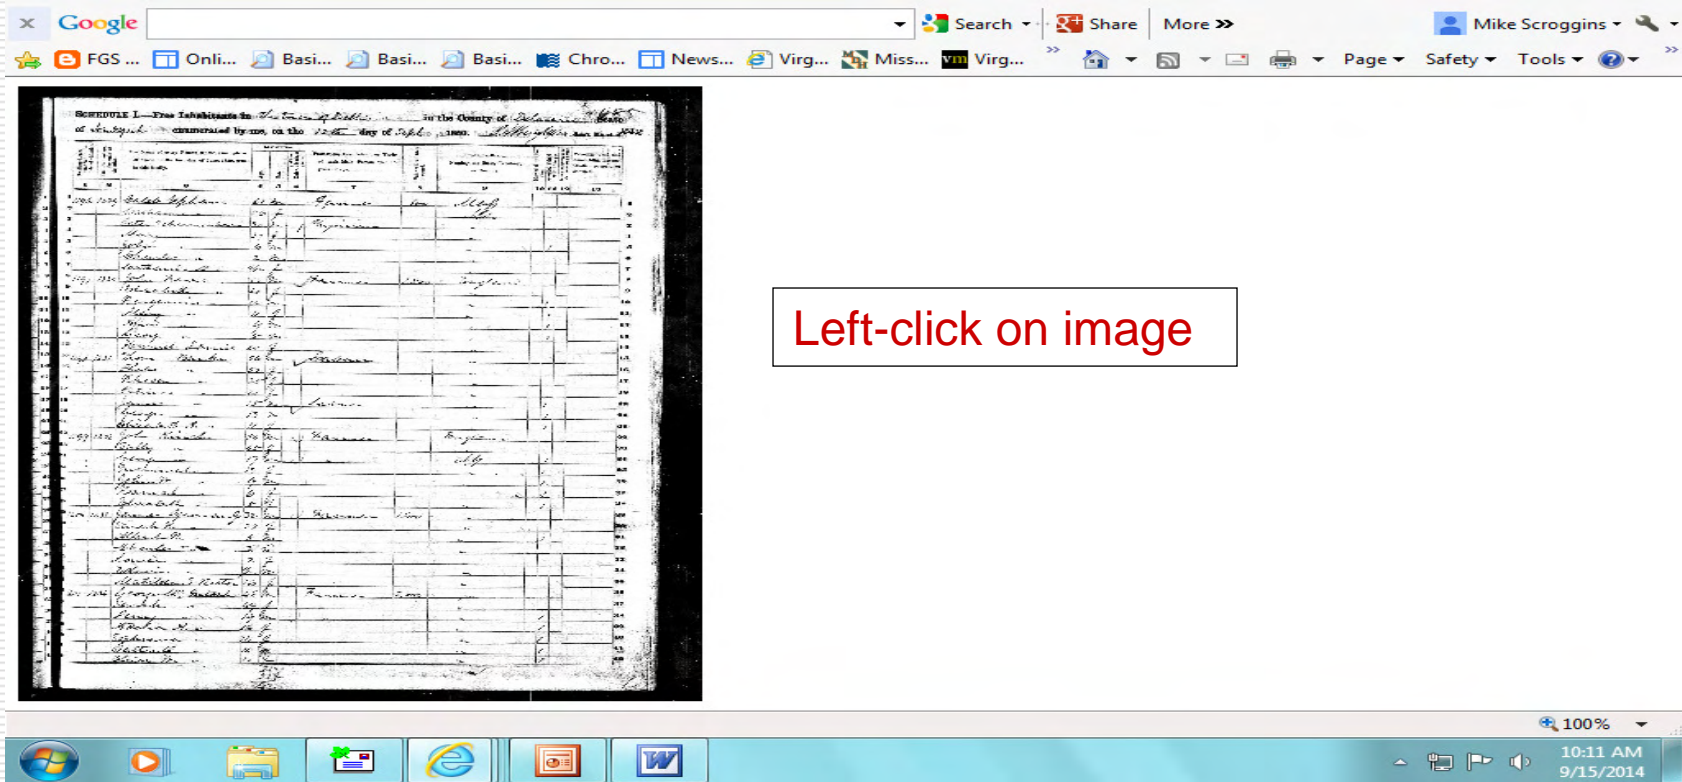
Google Search Share More » Mike Scroggins

FGS ... Onli... Basi... Basi... Basi... Chro... News... Virg... Miss... Virg... Page Safety Tools

SCHEDULE I.—Free Inhabitants in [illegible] in the County of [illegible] State of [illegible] enumerated by me, on the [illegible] day of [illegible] 1860. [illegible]

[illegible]

Left-click on image

100%

10:11 AM
9/15/2014